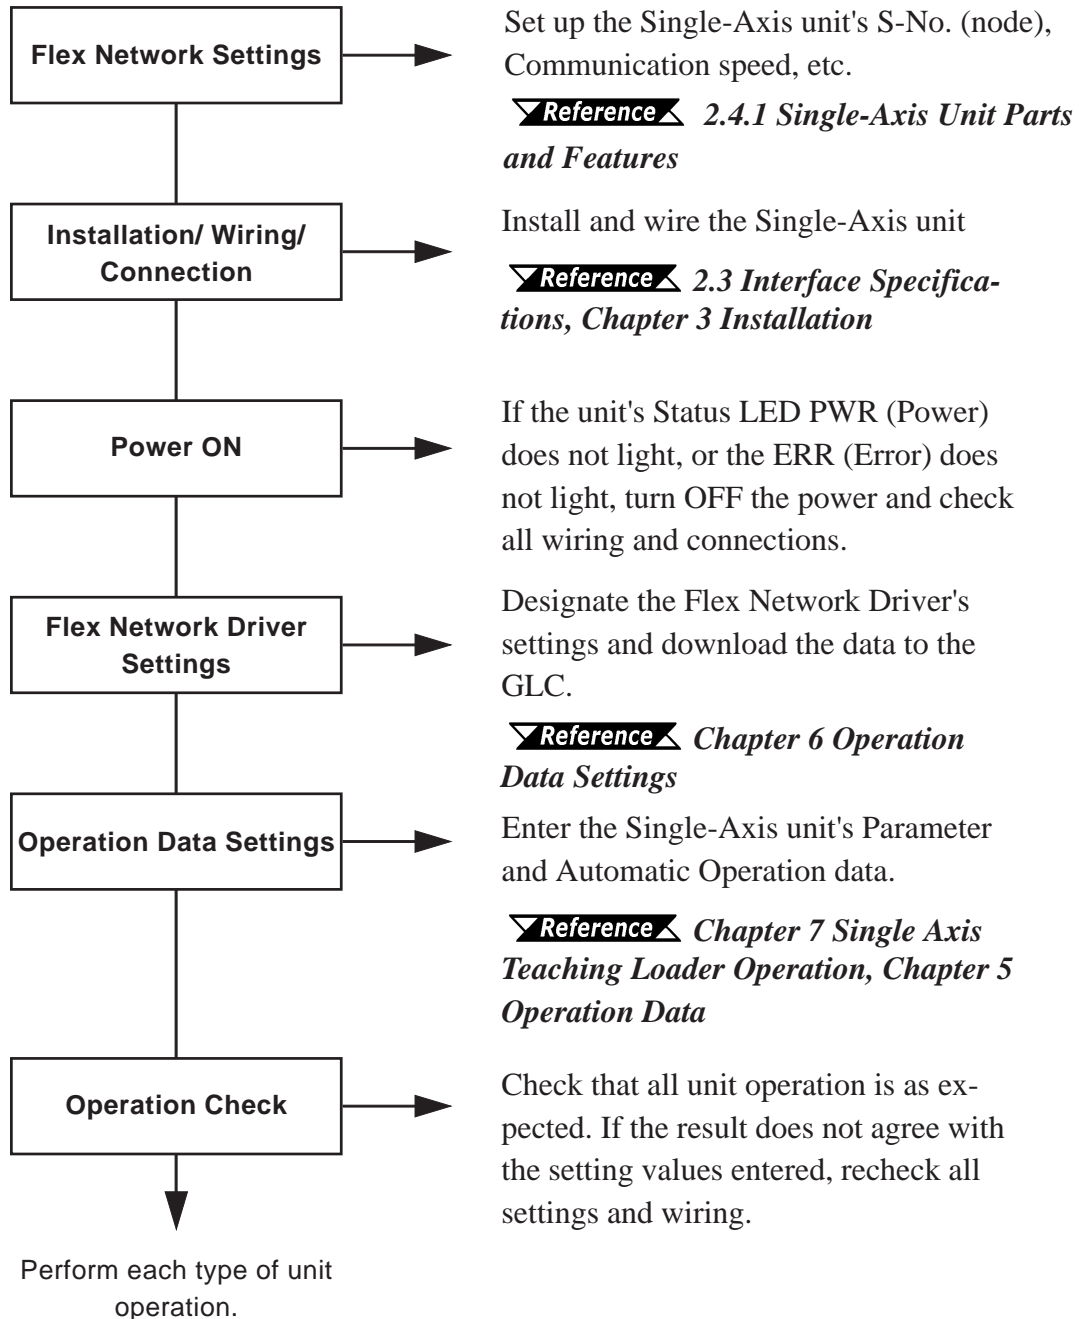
Flex Network Settings

Set up the Single-Axis unit's S-No. (node), Communication speed, etc.

Reference 2.4.1 Single-Axis Unit Parts and Features

Installation/ Wiring/ Connection

Install and wire the Single-Axis unit

Reference 2.3 Interface Specifications, Chapter 3 Installation

Power ON

If the unit's Status LED PWR (Power) does not light, or the ERR (Error) does not light, turn OFF the power and check all wiring and connections.

Flex Network Driver Settings

Designate the Flex Network Driver's settings and download the data to the GLC.

Reference Chapter 6 Operation Data Settings

Operation Data Settings

Enter the Single-Axis unit's Parameter and Automatic Operation data.

Reference Chapter 7 Single Axis Teaching Loader Operation, Chapter 5 Operation Data

Operation Check

Check that all unit operation is as expected. If the result does not agree with the setting values entered, recheck all settings and wiring.

Perform each type of unit operation.